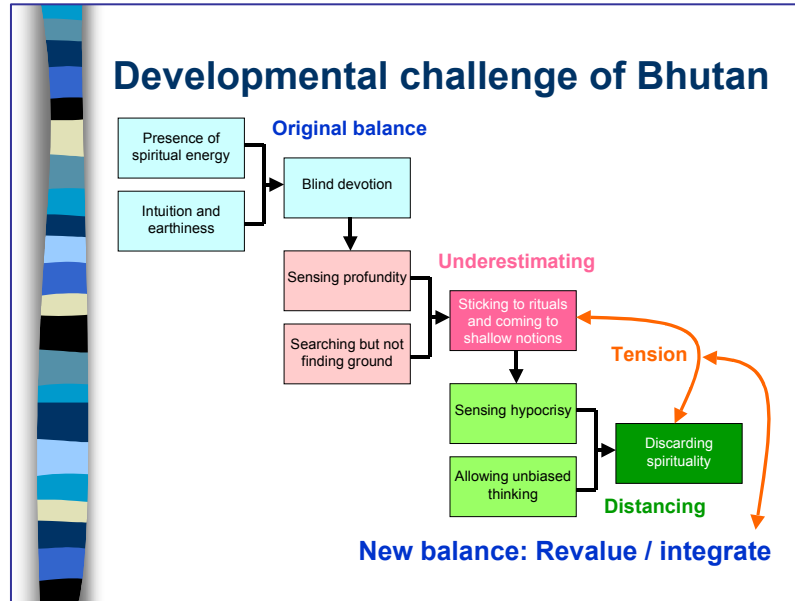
Developmental challenge of Bhutan

Presence of spiritual energy

Intuition and earthiness

Original balance

Blind devotion

Sensing profundity

Searching but not finding ground

Underestimating

Sticking to rituals and coming to shallow notions

Tension

Sensing hypocrisy

Allowing unbiased thinking

Discarding spirituality

Distancing

New balance: Revalue / integrate